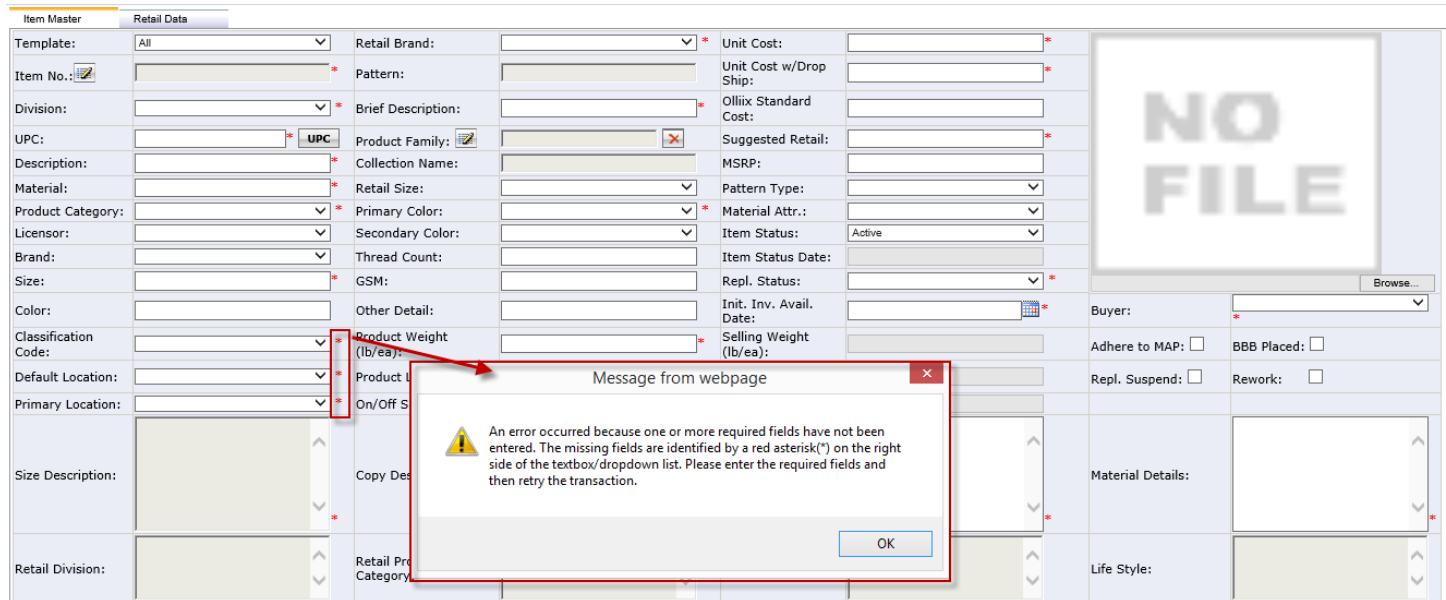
Item Master | Retail Data

Template: All
Item No.: *
Division: *
UPC: * UPC
Description: *
Material: *
Product Category: *
Licensor:
Brand:
Size: *
Color:
Classification Code: *
Default Location: *
Primary Location: *
Size Description: *
Retail Division:

Retail Brand: *
Pattern:
Brief Description: *
Product Family:
Collection Name:
Retail Size:
Primary Color: *
Secondary Color:
Thread Count:
GSM:
Other Detail:
Product Weight (lb/ea): *
Product L
On/Off S
Copy Des
Retail Pro Category

Unit Cost: *
Unit Cost w/Drop Ship: *
Olliix Standard Cost:
Suggested Retail: *
MSRP:
Pattern Type:
Material Attr.:
Item Status: Active
Item Status Date:
Repl. Status: *
Init. Inv. Avail. Date: *
Selling Weight (lb/ea):

NO FILE
Browse...
Buyer: *
Adhere to MAP:
BBB Placed:
Repl. Suspend:
Rework:
Material Details: *
Life Style:

Message from webpage

An error occurred because one or more required fields have not been entered. The missing fields are identified by a red asterisk(*) on the right side of the textbox/dropdown list. Please enter the required fields and then retry the transaction.

OK